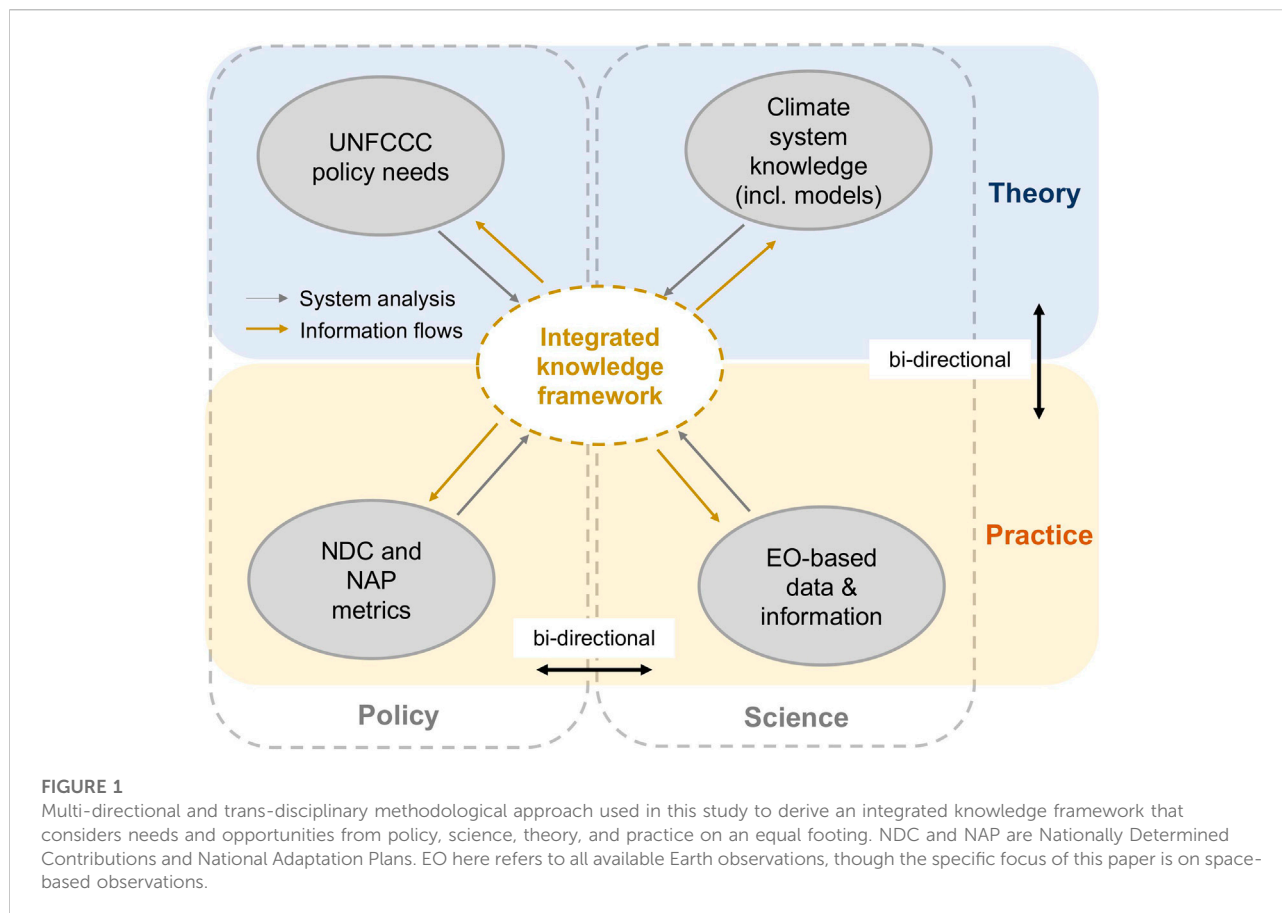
UNFCCC policy needs

Climate system knowledge (incl. models)

Theory

System analysis
Information flows

Integrated knowledge framework

bi-directional

NDC and NAP metrics

EO-based data & information

Practice

bi-directional

Policy

Science

FIGURE 1
Multi-directional and trans-disciplinary methodological approach used in this study to derive an integrated knowledge framework that considers needs and opportunities from policy, science, theory, and practice on an equal footing. NDC and NAP are Nationally Determined Contributions and National Adaptation Plans. EO here refers to all available Earth observations, though the specific focus of this paper is on space-based observations.